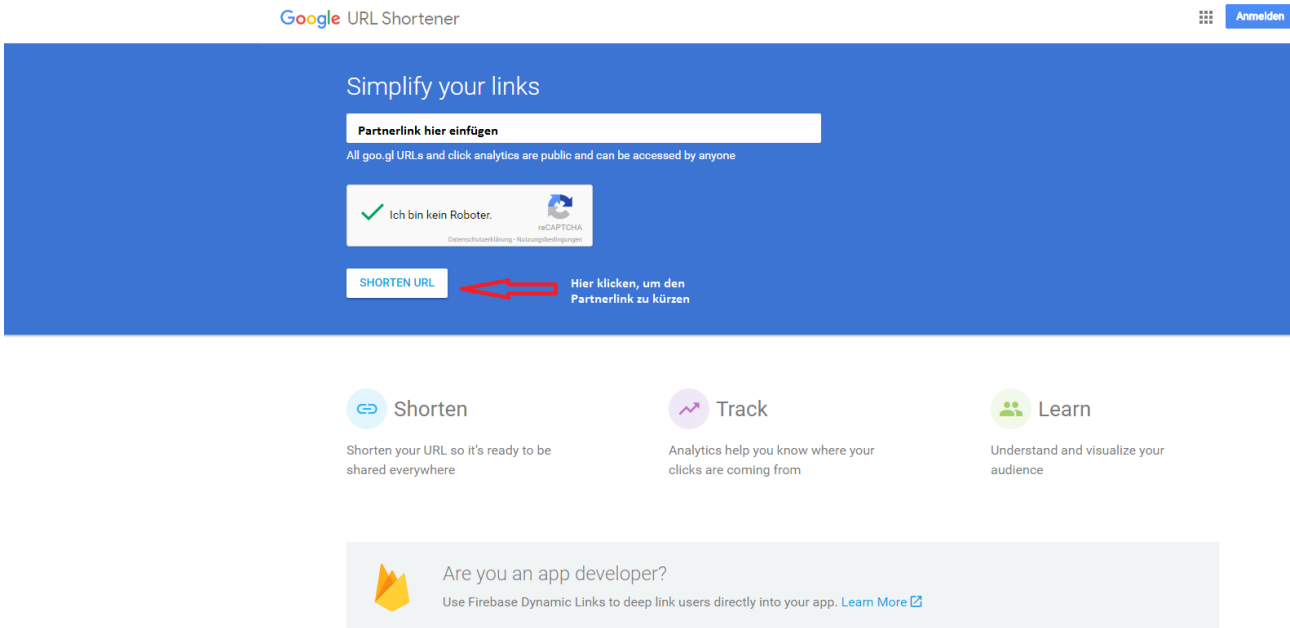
Google URL Shortener

Anmelden

Simplify your links

Partnerlink hier einfügen

All goo.gl URLs and click analytics are public and can be accessed by anyone

Ich bin kein Roboter.

reCAPTCHA
Datenschutzerklärung - Nutzungsbedingungen

SHORTEN URL

Hier klicken, um den Partnerlink zu kürzen

Shorten

Shorten your URL so it's ready to be shared everywhere

Track

Analytics help you know where your clicks are coming from

Learn

Understand and visualize your audience

Are you an app developer?

Use Firebase Dynamic Links to deep link users directly into your app. Learn More